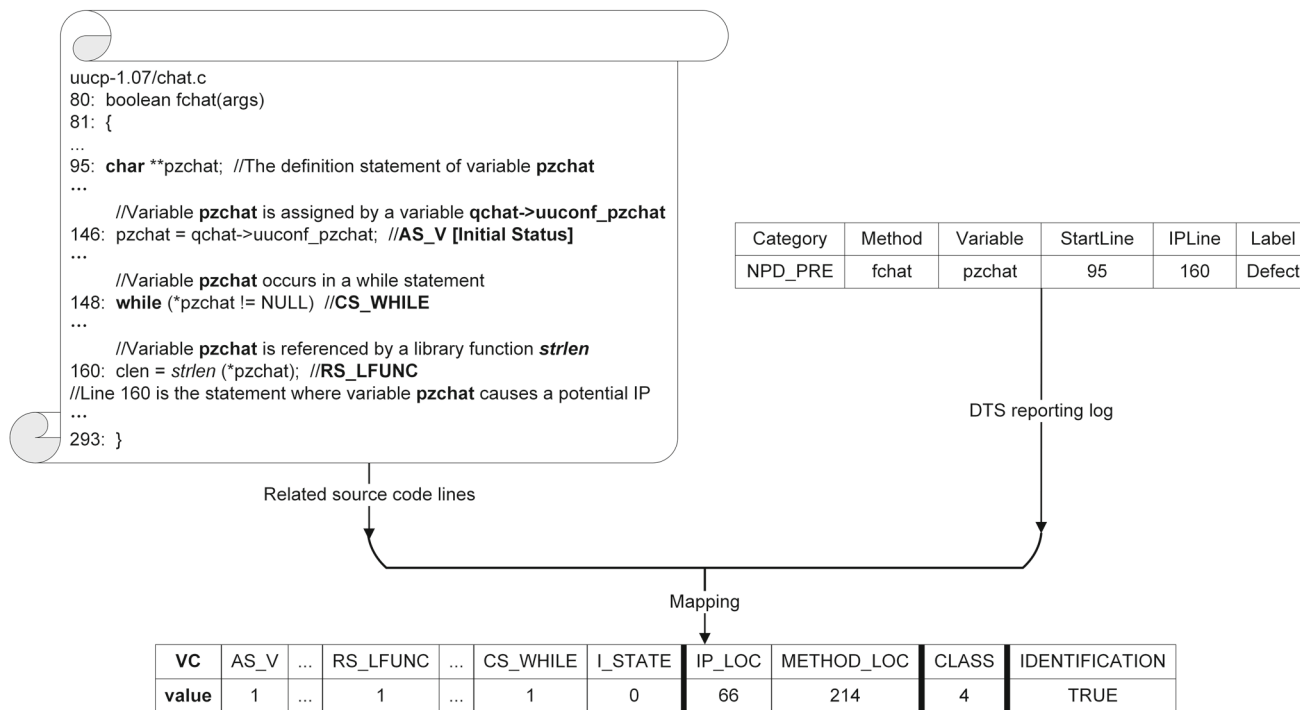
uucp-1.07/chat.c
80: boolean fchat(args)
81: {
...
95: **char** **pzchat; //The definition statement of variable **pzchat**
...
//Variable **pzchat** is assigned by a variable **qchat->uuconf_pzchat**
146: pzchat = qchat->uuconf_pzchat; //**AS_V [Initial Status]**
...
//Variable **pzchat** occurs in a while statement
148: **while** (*pzchat != NULL) //**CS_WHILE**
...
//Variable **pzchat** is referenced by a library function ***strlen***
160: clen = *strlen* (*pzchat); //**RS_LFUNC**
//Line 160 is the statement where variable **pzchat** causes a potential IP
...
293: }

| Category | Method | Variable | StartLine | IPLine | Label |
|---|---|---|---|---|---|
| NPD_PRE | fchat | pzchat | 95 | 160 | Defect |

DTS reporting log

Related source code lines

Mapping

| VC | AS_V | ... | RS_LFUNC | ... | CS_WHILE | I_STATE | IP_LOC | METHOD_LOC | CLASS | IDENTIFICATION |
|---|---|---|---|---|---|---|---|---|---|---|
| value | 1 | ... | 1 | ... | 1 | 0 | 66 | 214 | 4 | TRUE |